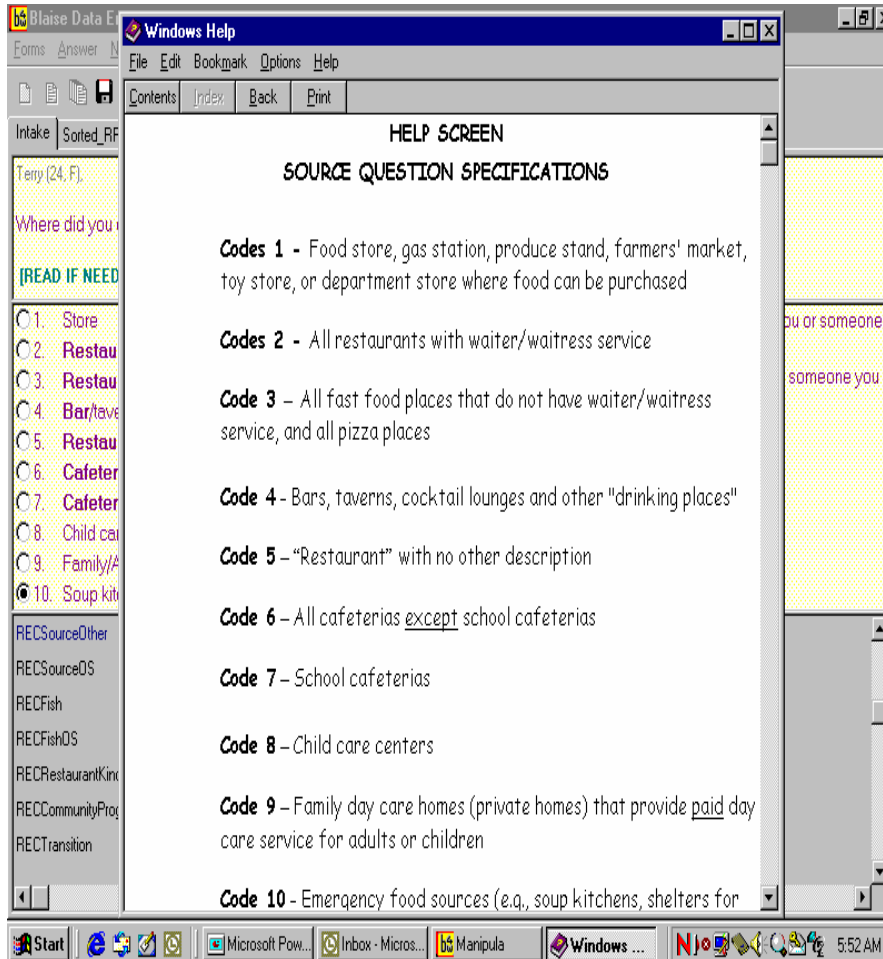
Blaise Data E

Forms Answer N

Intake Sorted_RF

Terry (24, F).

Where did you

[READ IF NEED

1. Store
2. Restau
3. Restau
4. Bar/tave
5. Restau
6. Cafeter
7. Cafeter
8. Child ca
9. Family/A
10. Soup kit

u or someone

someone you

RECSourceOther
RECSourceOS
RECFish
RECFishOS
RECRestaurantKin
RECCommunityProg
RECTransition

Windows Help

File Edit Bookmark Options Help

Contents Index Back Print

HELP SCREEN

SOURCE QUESTION SPECIFICATIONS

Codes 1 - Food store, gas station, produce stand, farmers' market, toy store, or department store where food can be purchased

Codes 2 - All restaurants with waiter/waitress service

Code 3 – All fast food places that do not have waiter/waitress service, and all pizza places

Code 4 - Bars, taverns, cocktail lounges and other "drinking places"

Code 5 – "Restaurant" with no other description

Code 6 – All cafeterias except school cafeterias

Code 7 – School cafeterias

Code 8 – Child care centers

Code 9 – Family day care homes (private homes) that provide paid day care service for adults or children

Code 10 - Emergency food sources (e.g., soup kitchens, shelters for

Start Microsoft Pow... Inbox - Micros... Manipula Windows ... 5:52 AM